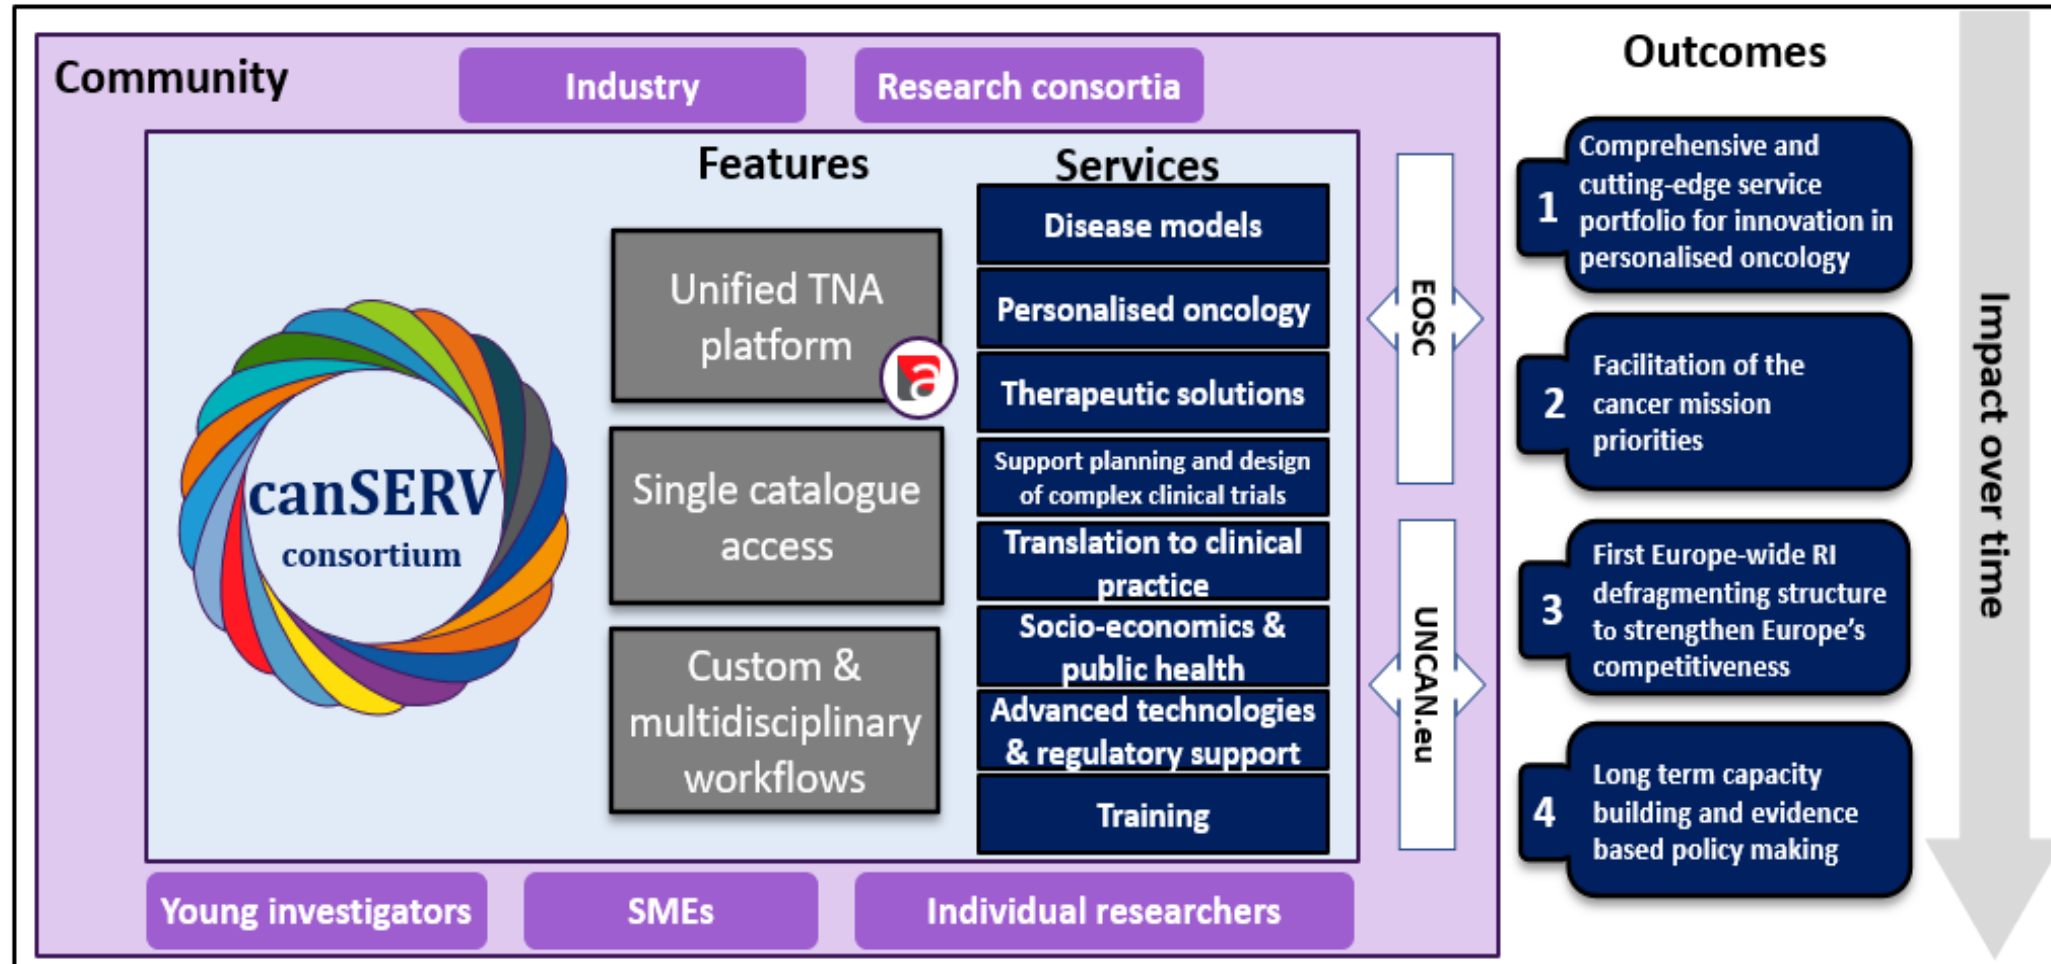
Community

Industry

Research consortia

Features

Services

canSERV consortium

Unified TNA platform

Single catalogue access

Custom & multidisciplinary workflows

Disease models

Personalised oncology

Therapeutic solutions

Support planning and design of complex clinical trials

Translation to clinical practice

Socio-economics & public health

Advanced technologies & regulatory support

Training

EOSC

UNCAN.eu

Young investigators

SMEs

Individual researchers

Outcomes

1 Comprehensive and cutting-edge service portfolio for innovation in personalised oncology

2 Facilitation of the cancer mission priorities

3 First Europe-wide RI defragmenting structure to strengthen Europe's competitiveness

4 Long term capacity building and evidence based policy making

Impact over time